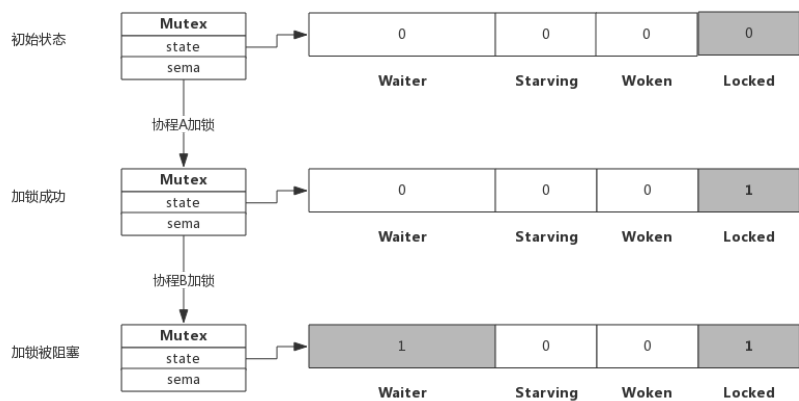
初始状态

| Mutex |
|---|
| state |
| sema |

| 0 | 0 | 0 | 0 |
|---|---|---|---|
| Waiter | Starving | Woken | Locked |

协程A加锁

加锁成功

| Mutex |
|---|
| state |
| sema |

| 0 | 0 | 0 | 1 |
|---|---|---|---|
| Waiter | Starving | Woken | Locked |

协程B加锁

加锁被阻塞

| Mutex |
|---|
| state |
| sema |

| 1 | 0 | 0 | 1 |
|---|---|---|---|
| Waiter | Starving | Woken | Locked |